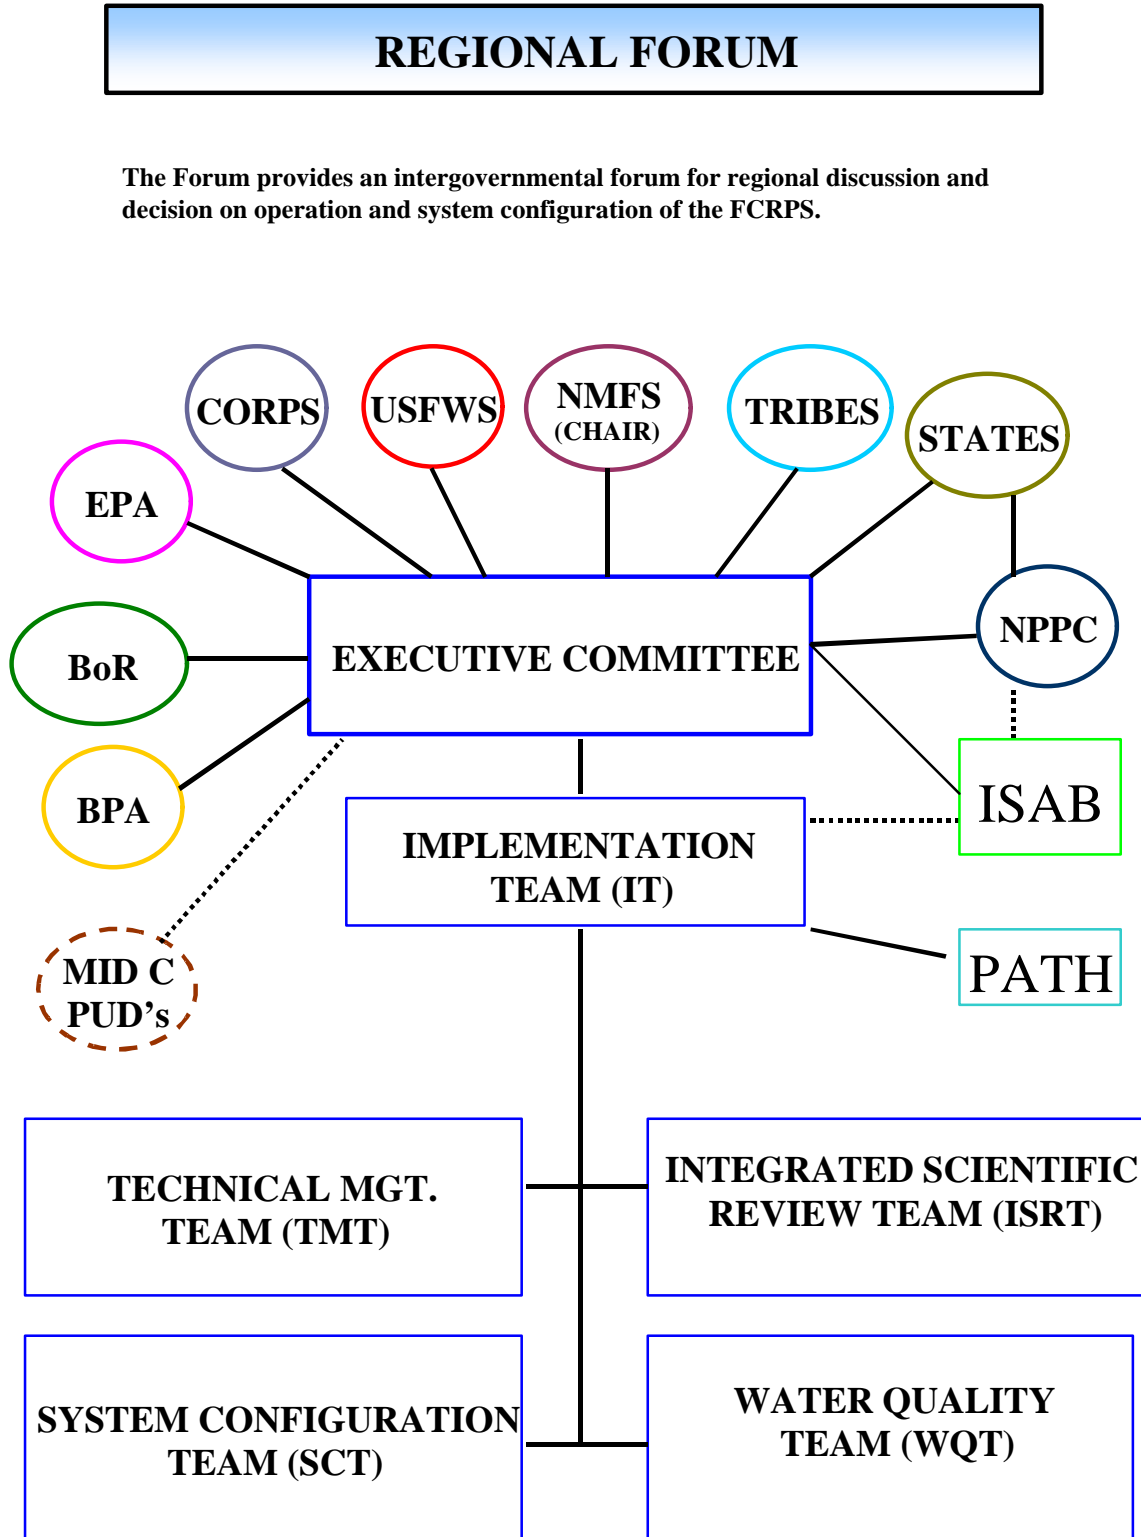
REGIONAL FORUM

The Forum provides an intergovernmental forum for regional discussion and decision on operation and system configuration of the FCRPS.

CORPS

USFWS

NMFS
(CHAIR)

TRIBES

STATES

EPA

BoR

BPA

EXECUTIVE COMMITTEE

NPPC

ISAB

IMPLEMENTATION TEAM (IT)

MID C PUD's

PATH

TECHNICAL MGT. TEAM (TMT)

INTEGRATED SCIENTIFIC REVIEW TEAM (ISRT)

SYSTEM CONFIGURATION TEAM (SCT)

WATER QUALITY TEAM (WQT)